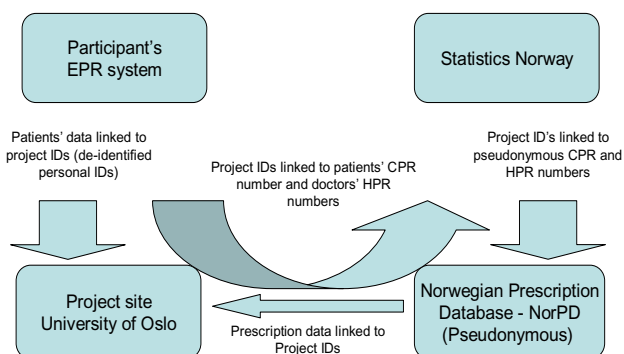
Participant's EPR system

Statistics Norway

Patients' data linked to project IDs (de-identified personal IDs)

Project IDs linked to patients' CPR number and doctors' HPR numbers

Project ID's linked to pseudonymous CPR and HPR numbers

Project site University of Oslo

Norwegian Prescription Database - NorPD (Pseudonymous)

Prescription data linked to Project IDs